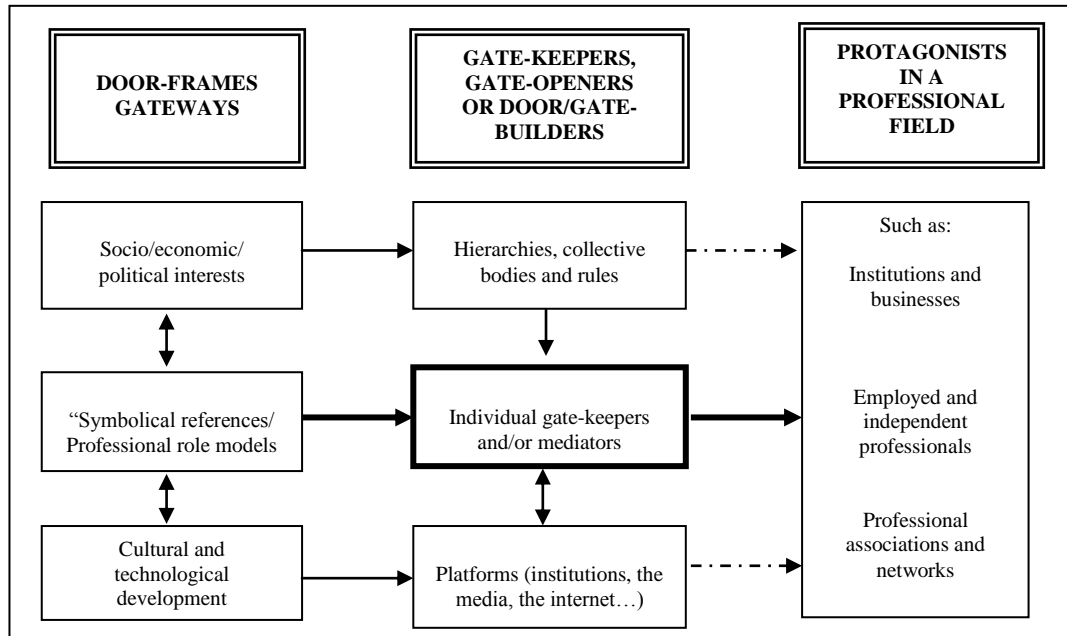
DOOR-FRAMES GATEWAYS

GATE-KEEPERS, GATE-OPENERS OR DOOR/GATE-BUILDERS

PROTAGONISTS IN A PROFESSIONAL FIELD

Socio/economic/ political interests

Hierarchies, collective bodies and rules

Such as:

Institutions and businesses

"Symbolical references/ Professional role models

Individual gate-keepers and/or mediators

Employed and independent professionals

Cultural and technological development

Platforms (institutions, the media, the internet…)

Professional associations and networks